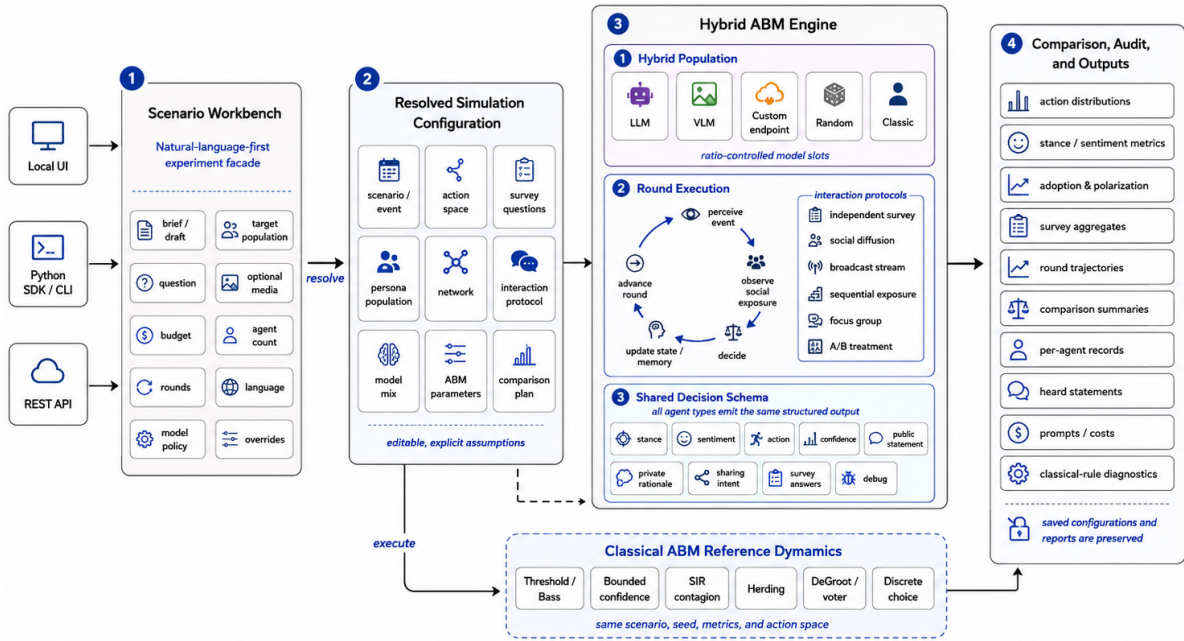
Local UI

Python SDK / CLI

REST API

1
Scenario Workbench

Natural-language-first experiment facade

brief / draft
target population
question
optional media
budget
agent count
rounds
language
model policy
overrides

resolve

2
Resolved Simulation Configuration

scenario / event
action space
survey questions
persona population
network
interaction protocol
model mix
ABM parameters
comparison plan

editable, explicit assumptions

execute

3
Hybrid ABM Engine

1 Hybrid Population
LLM
VLM
Custom endpoint
Random
Classic
ratio-controlled model slots

2 Round Execution
perceive event
observe social exposure
decide
update state / memory
advance round

interaction protocols
independent survey
social diffusion
broadcast stream
sequential exposure
focus group
A/B treatment

3 Shared Decision Schema
all agent types emit the same structured output
stance
sentiment
action
confidence
public statement
private rationale
sharing intent
survey answers
debug

Classical ABM Reference Dymamics
Threshold / Bass
Bounded confidence
SIR contagion
Herding
DeGroot / voter
Discrete choice
same scenario, seed, metrics, and action space

4
Comparison, Audit, and Outputs

action distributions
stance / sentiment metrics
adoption & polarization
survey aggregates
round trajectories
comparison summaries
per-agent records
heard statements
prompts / costs
classical-rule diagnostics

saved configurations and reports are preserved